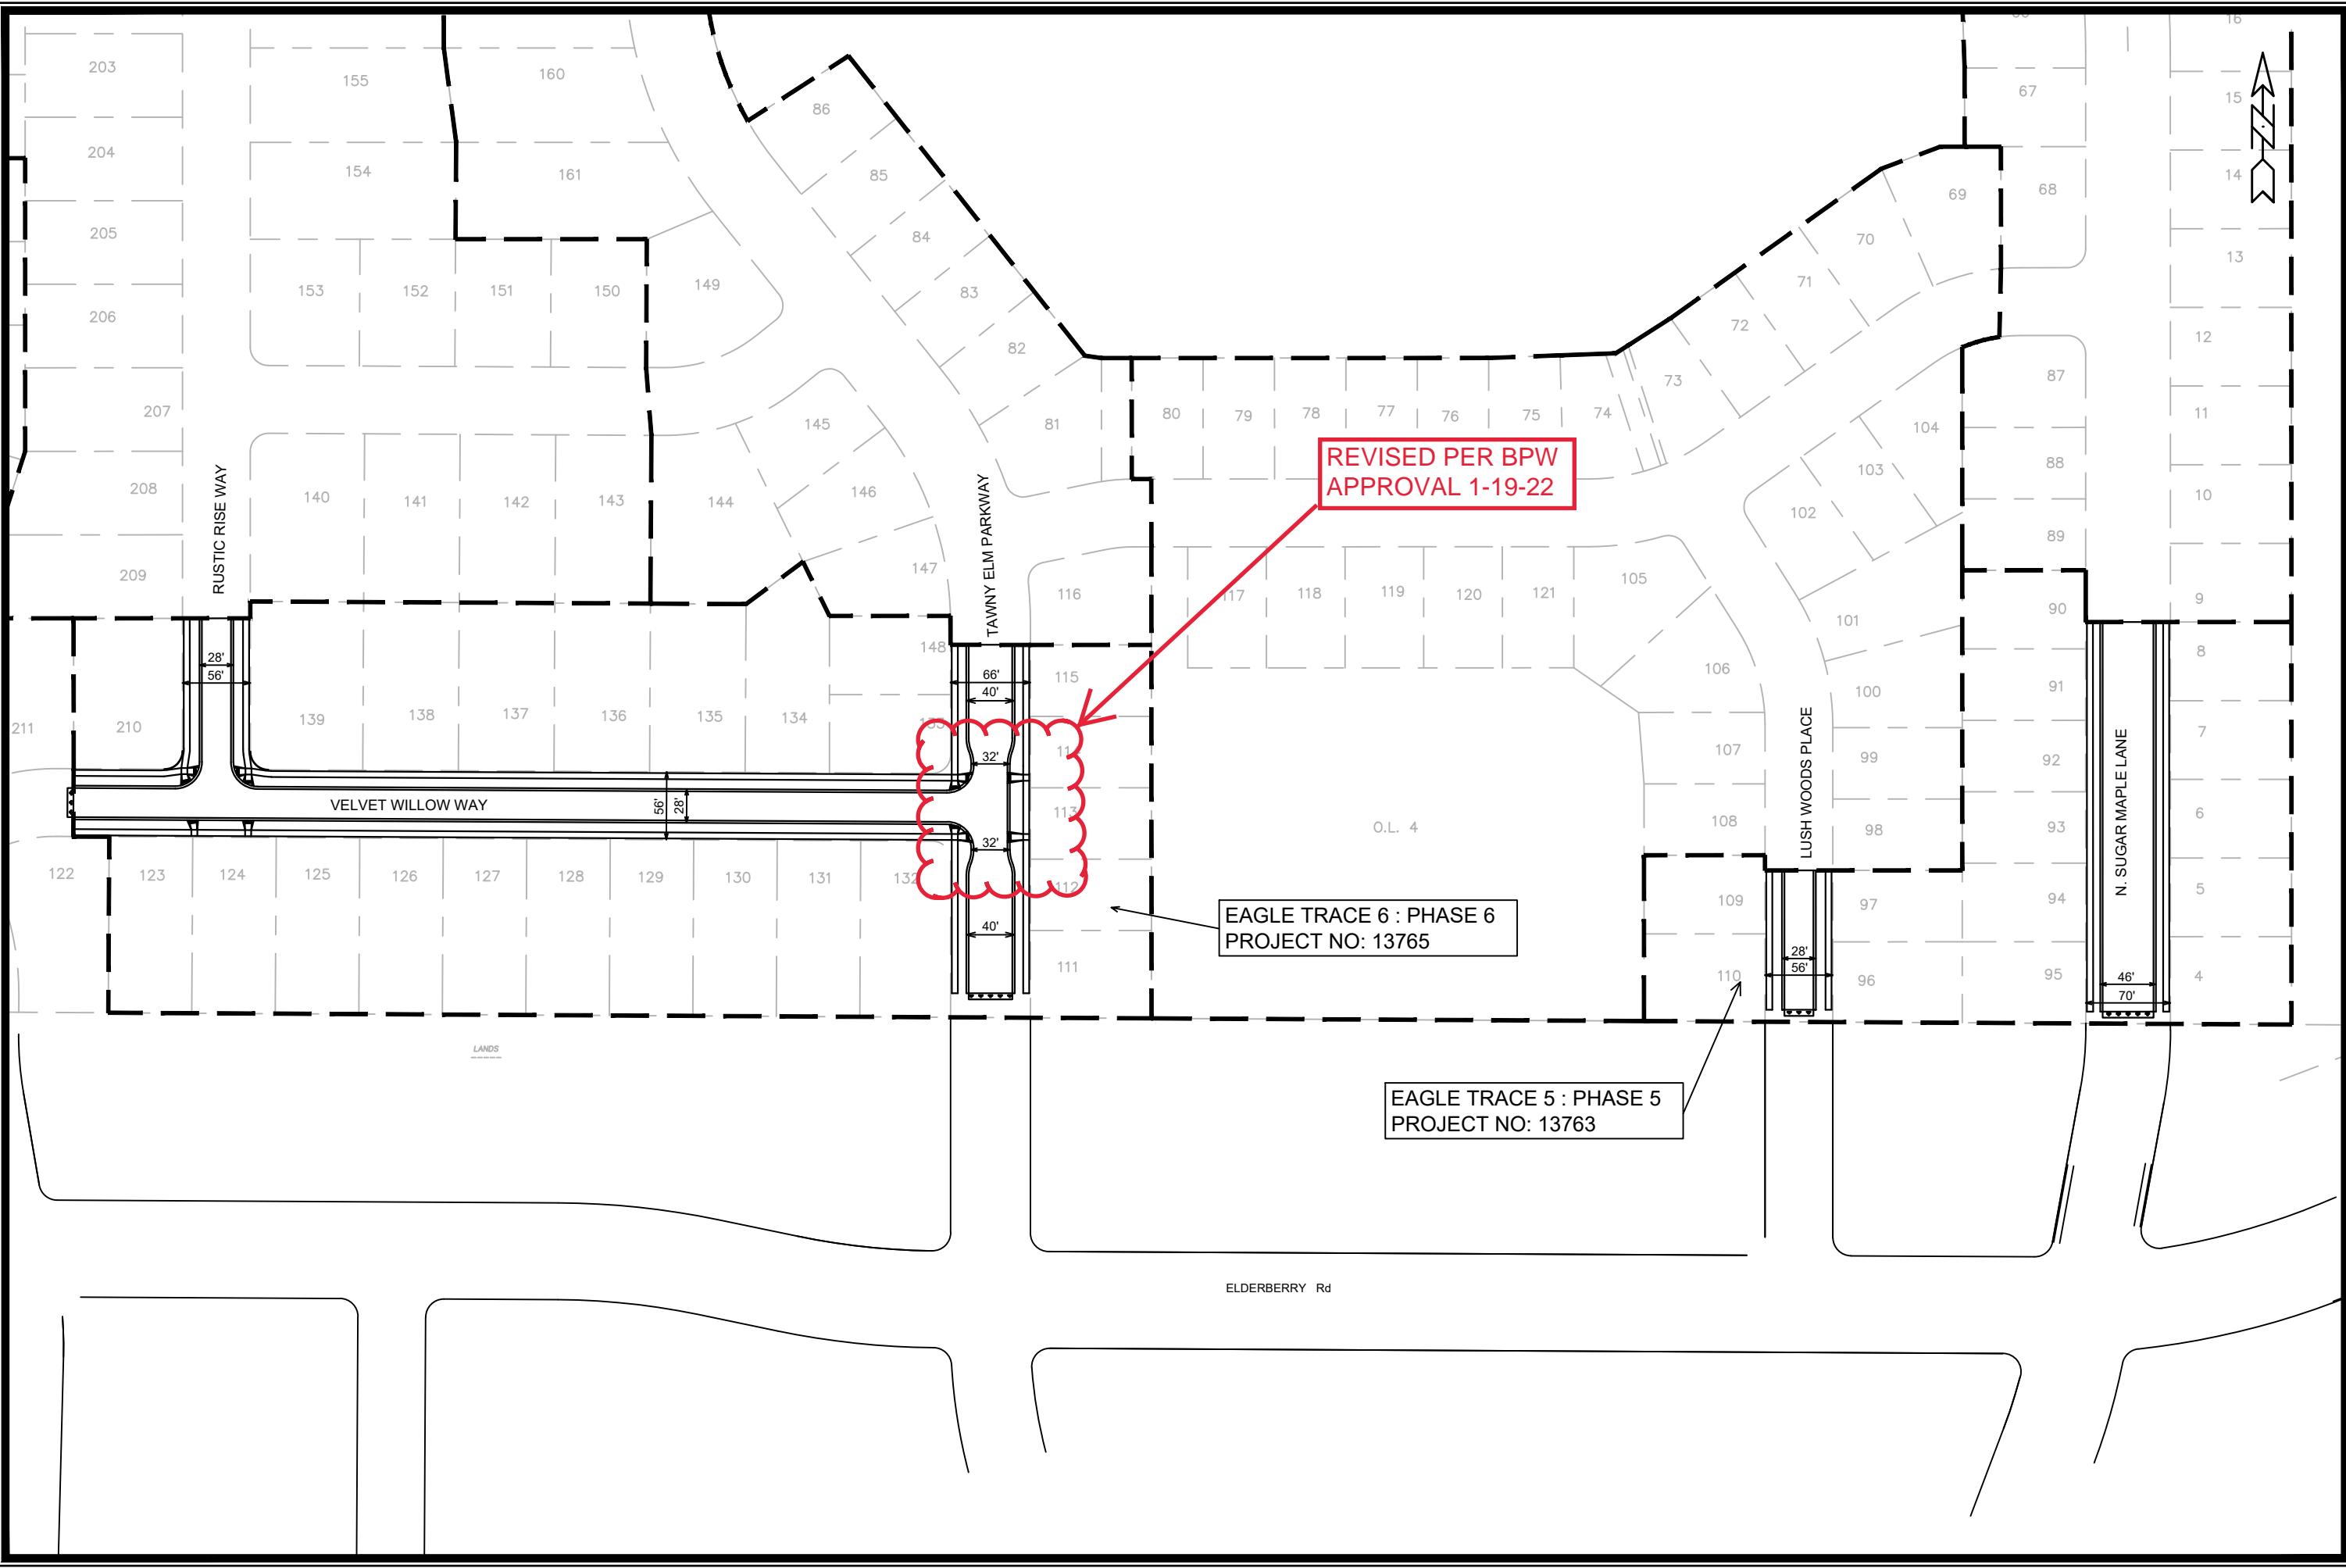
203
204
205
206
207
208
209
211
210
155
154
153
152
151
150
160
161
149
86
85
84
83
82
81
145
146
147
144
140
141
142
143
RUSTIC RISE WAY
TAWNY ELM PARKWAY
148
28'
56'
66'
40'
139
138
137
136
135
134
32'
VELVET WILLOW WAY
56'
28'
32'
40'
122
123
124
125
126
127
128
129
130
131
132
116
115
114
113
112
111
80
79
78
77
76
75
74
73
72
71
70
69
67
68
16
15
14
13
12
11
10
9
8
7
6
5
4
REVISED PER BPW APPROVAL 1-19-22
117
118
119
120
121
105
104
103
102
101
100
99
98
97
96
106
107
108
109
110
87
88
89
90
91
92
93
94
95
O.L. 4
LUSH WOODS PLACE
N. SUGAR MAPLE LANE
28'
56'
46'
70'
EAGLE TRACE 6 : PHASE 6
PROJECT NO: 13765
EAGLE TRACE 5 : PHASE 5
PROJECT NO: 13763
LANDS
ELDERBERRY Rd